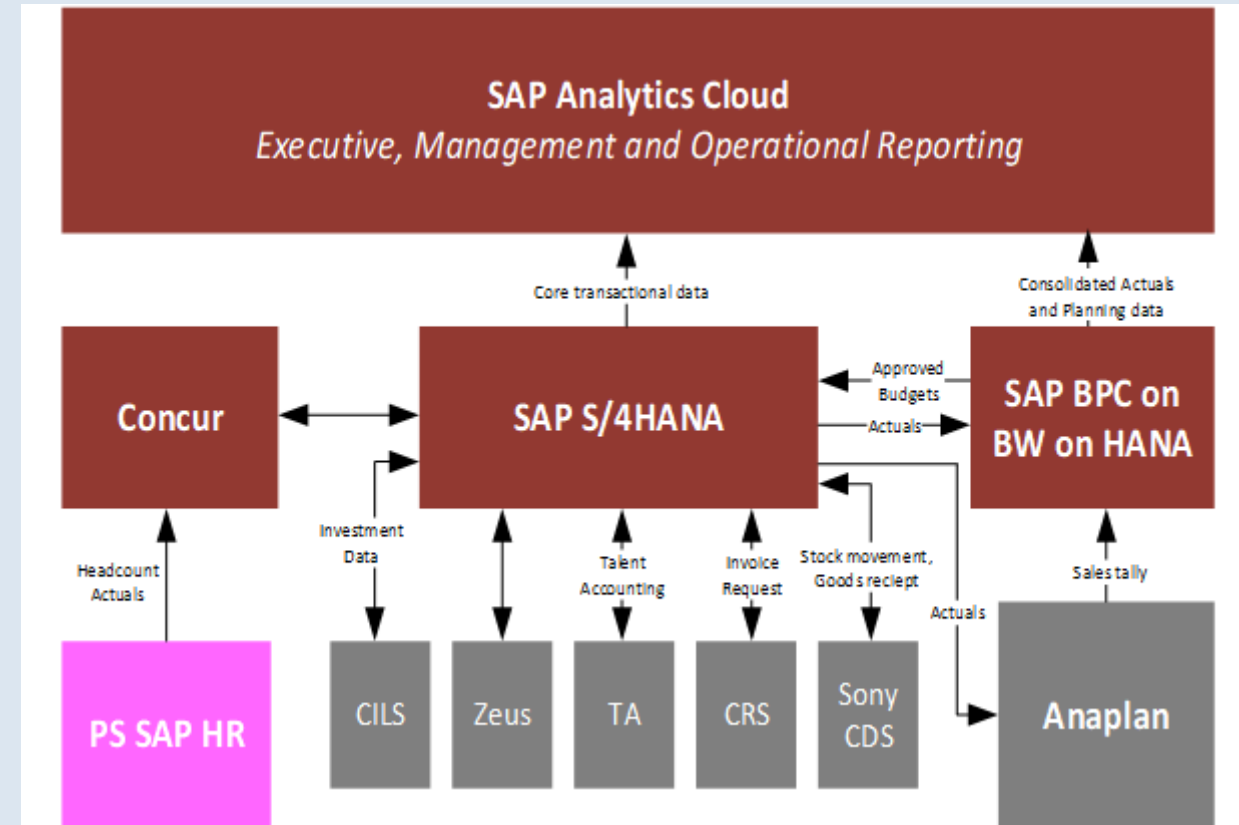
SAP Analytics Cloud
Executive, Management and Operational Reporting

Core transactional data

Consolidated Actuals and Planning data

Concur

SAP S/4HANA

Approved Budgets

Actuals

SAP BPC on BW on HANA

Investment Data

Talent Accounting

Invoice Request

Stock movement, Goods reciept

Headcount Actuals

Actuals

Sales tally

PS SAP HR

CILS

Zeus

TA

CRS

Sony CDS

Anaplan